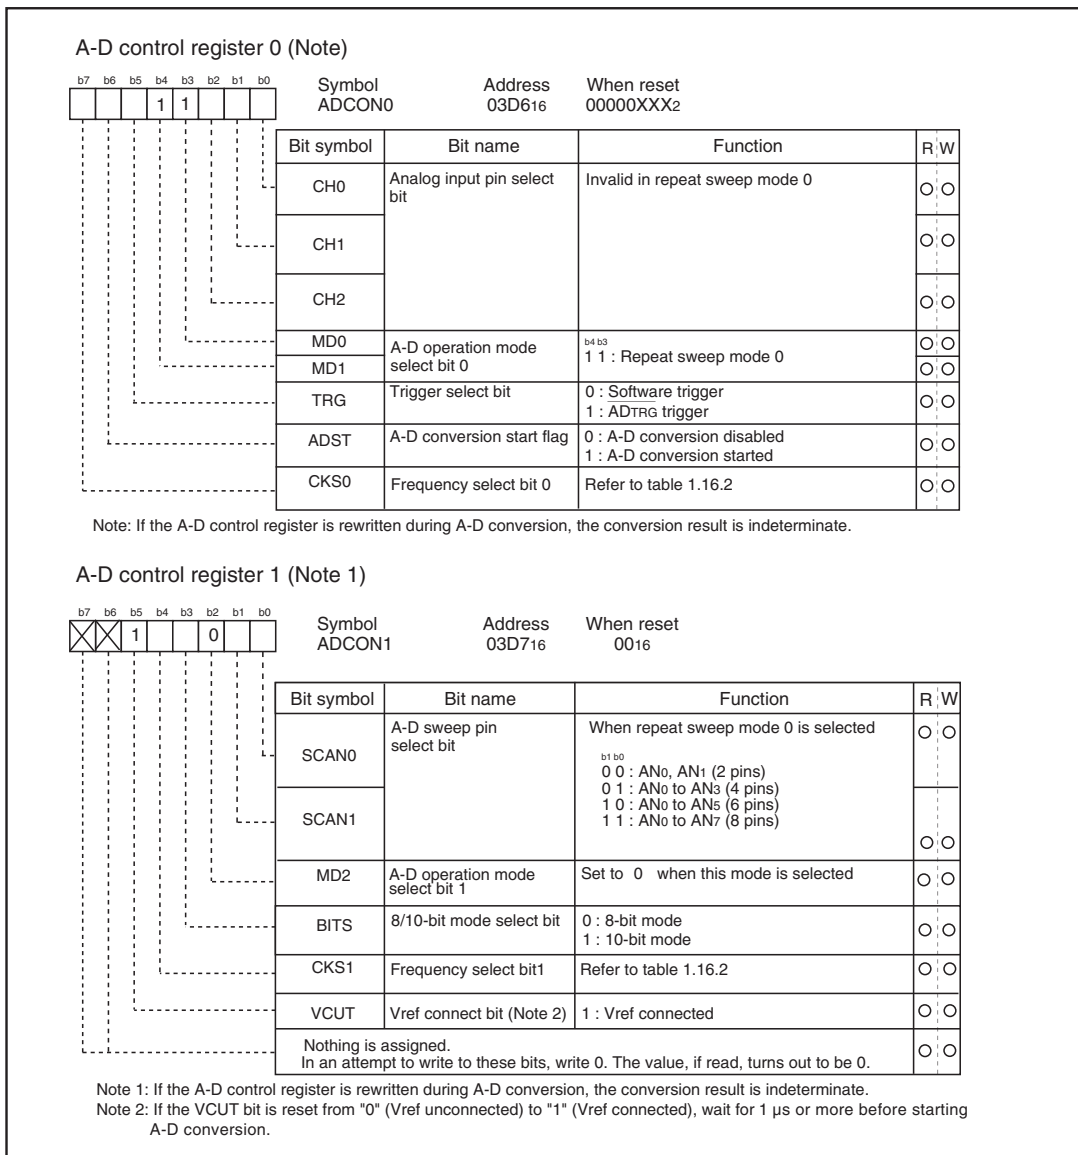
A-D control register 0 (Note)

b7 b6 b5 b4 b3 b2 b1 b0

1 1

Symbol ADCON0

Address $03D6_{16}$

When reset $00000XXX_2$

| Bit symbol | Bit name | Function | R | W |
|---|---|---|---|---|
| CH0 | Analog input pin select bit | Invalid in repeat sweep mode 0 | ○ | ○ |
| CH1 | | | ○ | ○ |
| CH2 | | | ○ | ○ |
| MD0 | A-D operation mode select bit 0 | b4 b3<br>1 1 : Repeat sweep mode 0 | ○ | ○ |
| MD1 | | | ○ | ○ |
| TRG | Trigger select bit | 0 : Software trigger<br>1 : $\overline{ADTRG}$ trigger | ○ | ○ |
| ADST | A-D conversion start flag | 0 : A-D conversion disabled<br>1 : A-D conversion started | ○ | ○ |
| CKS0 | Frequency select bit 0 | Refer to table 1.16.2 | ○ | ○ |

Note: If the A-D control register is rewritten during A-D conversion, the conversion result is indeterminate.

A-D control register 1 (Note 1)

b7 b6 b5 b4 b3 b2 b1 b0

1 0

Symbol ADCON1

Address $03D7_{16}$

When reset $00_{16}$

| Bit symbol | Bit name | Function | R | W |
|---|---|---|---|---|
| SCAN0 | A-D sweep pin select bit | When repeat sweep mode 0 is selected<br>b1 b0<br>0 0 : $AN_0$, $AN_1$ (2 pins)<br>0 1 : $AN_0$ to $AN_3$ (4 pins)<br>1 0 : $AN_0$ to $AN_5$ (6 pins)<br>1 1 : $AN_0$ to $AN_7$ (8 pins) | ○ | ○ |
| SCAN1 | | | ○ | ○ |
| MD2 | A-D operation mode select bit 1 | Set to 0 when this mode is selected | ○ | ○ |
| BITS | 8/10-bit mode select bit | 0 : 8-bit mode<br>1 : 10-bit mode | ○ | ○ |
| CKS1 | Frequency select bit1 | Refer to table 1.16.2 | ○ | ○ |
| VCUT | Vref connect bit (Note 2) | 1 : Vref connected | ○ | ○ |
| Nothing is assigned.<br>In an attempt to write to these bits, write 0. The value, if read, turns out to be 0. | | | ○ | ○ |

Note 1: If the A-D control register is rewritten during A-D conversion, the conversion result is indeterminate.
Note 2: If the VCUT bit is reset from "0" (Vref unconnected) to "1" (Vref connected), wait for 1 µs or more before starting A-D conversion.